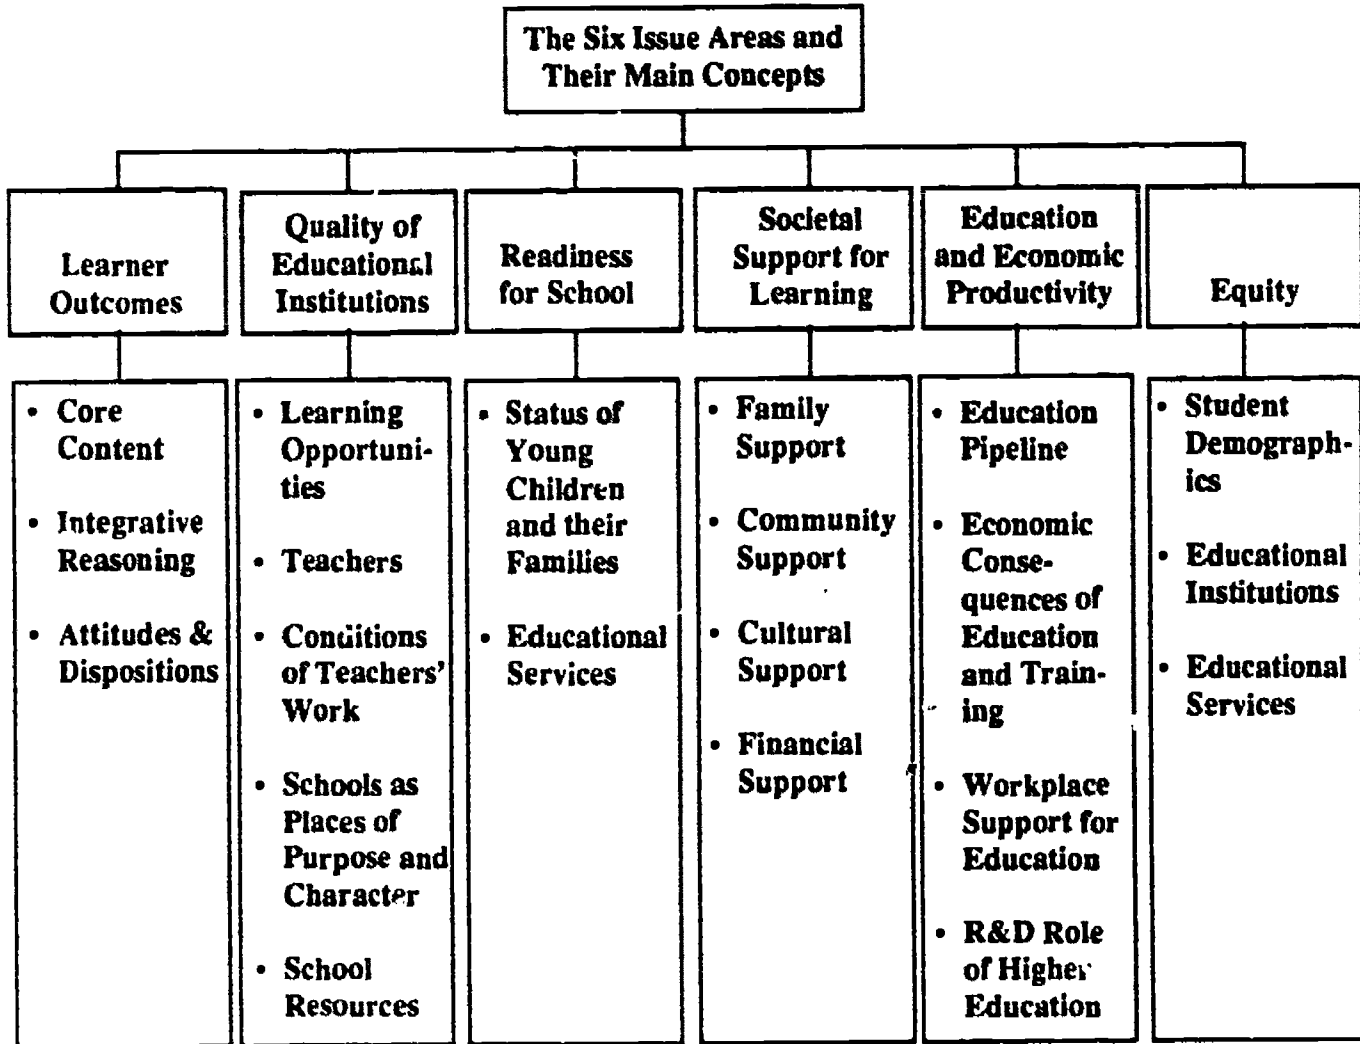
The Six Issue Areas and Their Main Concepts

Learner Outcomes

• Core Content
• Integrative Reasoning
• Attitudes & Dispositions

Quality of Educational Institutions

• Learning Opportunities
• Teachers
• Conditions of Teachers' Work
• Schools as Places of Purpose and Character
• School Resources

Readiness for School

• Status of Young Children and their Families
• Educational Services

Societal Support for Learning

• Family Support
• Community Support
• Cultural Support
• Financial Support

Education and Economic Productivity

• Education Pipeline
• Economic Consequences of Education and Training
• Workplace Support for Education
• R&D Role of Higher Education

Equity

• Student Demographics
• Educational Institutions
• Educational Services